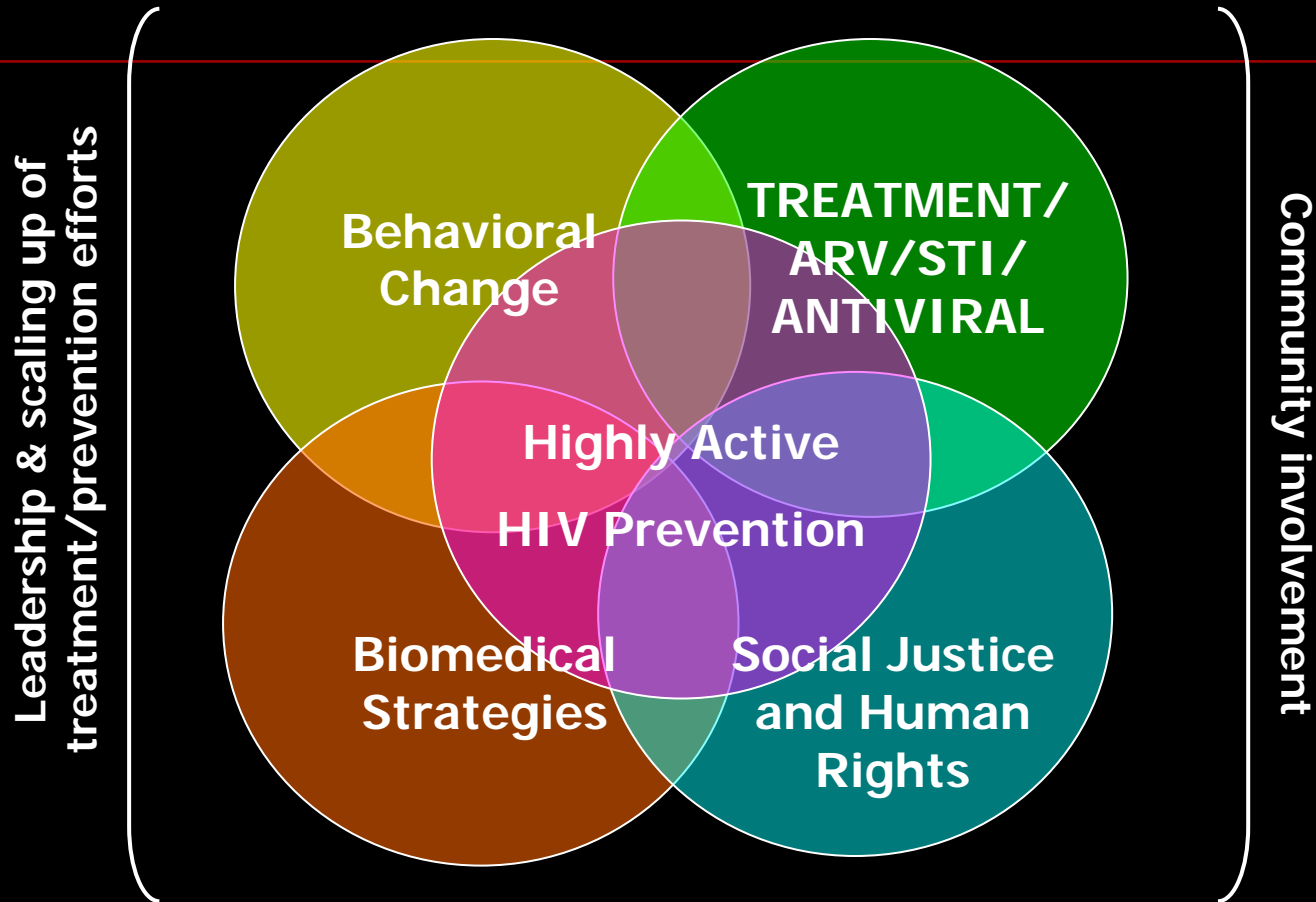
Leadership & scaling up of treatment/prevention efforts

Behavioral Change

TREATMENT/ ARV/STI/ ANTIVIRAL

Highly Active HIV Prevention

Biomedical Strategies

Social Justice and Human Rights

Community involvement